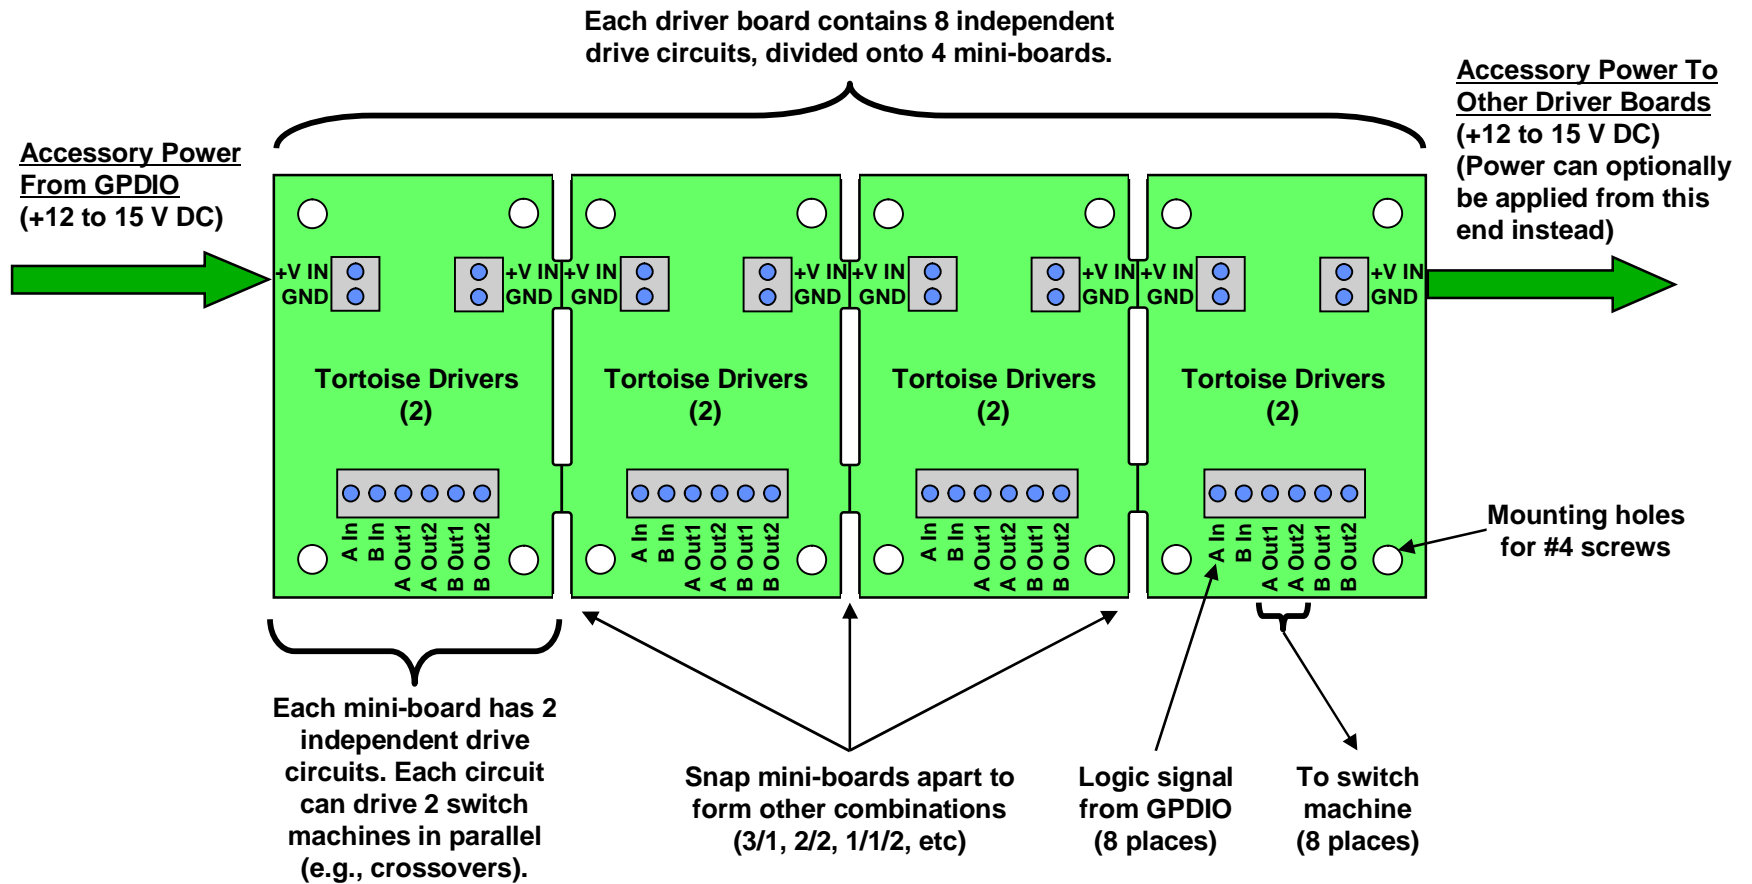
Each driver board contains 8 independent drive circuits, divided onto 4 mini-boards.

Accessory Power From GPDIO
(+12 to 15 V DC)

Accessory Power To Other Driver Boards
(+12 to 15 V DC)
(Power can optionally be applied from this end instead)

+V IN
GND
+V IN
GND
Tortoise Drivers
(2)
A In
B In
A Out1
A Out2
B Out1
B Out2

+V IN
GND
+V IN
GND
Tortoise Drivers
(2)
A In
B In
A Out1
A Out2
B Out1
B Out2

+V IN
GND
+V IN
GND
Tortoise Drivers
(2)
A In
B In
A Out1
A Out2
B Out1
B Out2

+V IN
GND
+V IN
GND
Tortoise Drivers
(2)
A In
B In
A Out1
A Out2
B Out1
B Out2

Mounting holes for #4 screws

Each mini-board has 2 independent drive circuits. Each circuit can drive 2 switch machines in parallel (e.g., crossovers).

Snap mini-boards apart to form other combinations (3/1, 2/2, 1/1/2, etc)

Logic signal from GPDIO (8 places)

To switch machine (8 places)